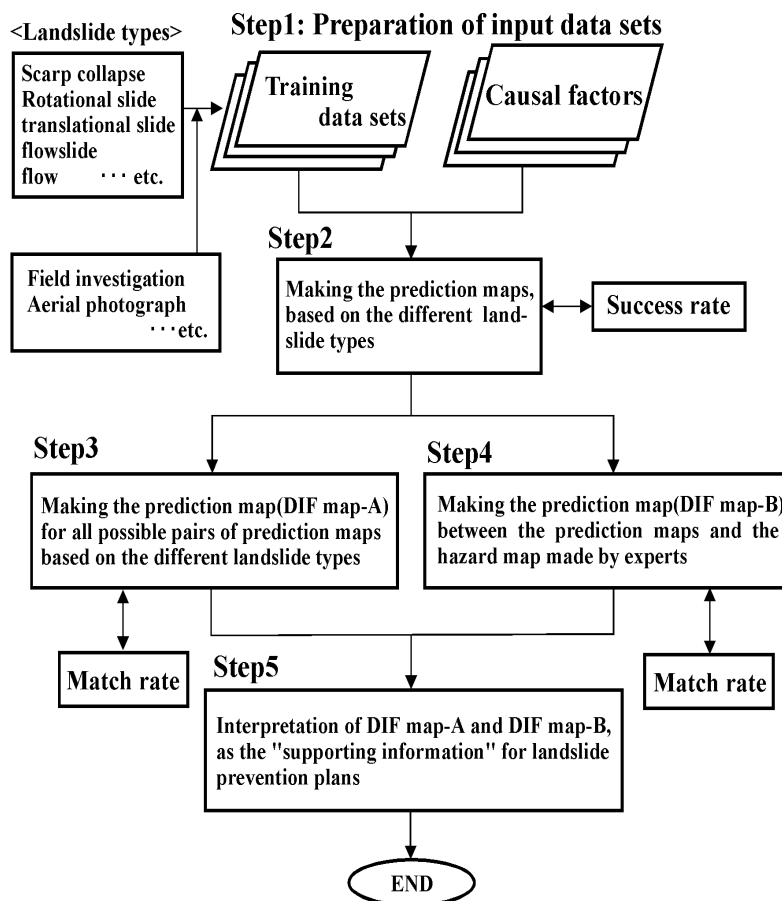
<Landslide types>

Scarp collapse
Rotational slide
translational slide
flowslide
flow · · · etc.

Field investigation
Aerial photograph
· · · etc.

Step1: Preparation of input data sets

Training data sets

Causal factors

Step2

Making the prediction maps, based on the different landslide types

Success rate

Step3

Making the prediction map(DIF map-A) for all possible pairs of prediction maps based on the different landslide types

Step4

Making the prediction map(DIF map-B) between the prediction maps and the hazard map made by experts

Match rate

Step5

Interpretation of DIF map-A and DIF map-B, as the "supporting information" for landslide prevention plans

Match rate

END